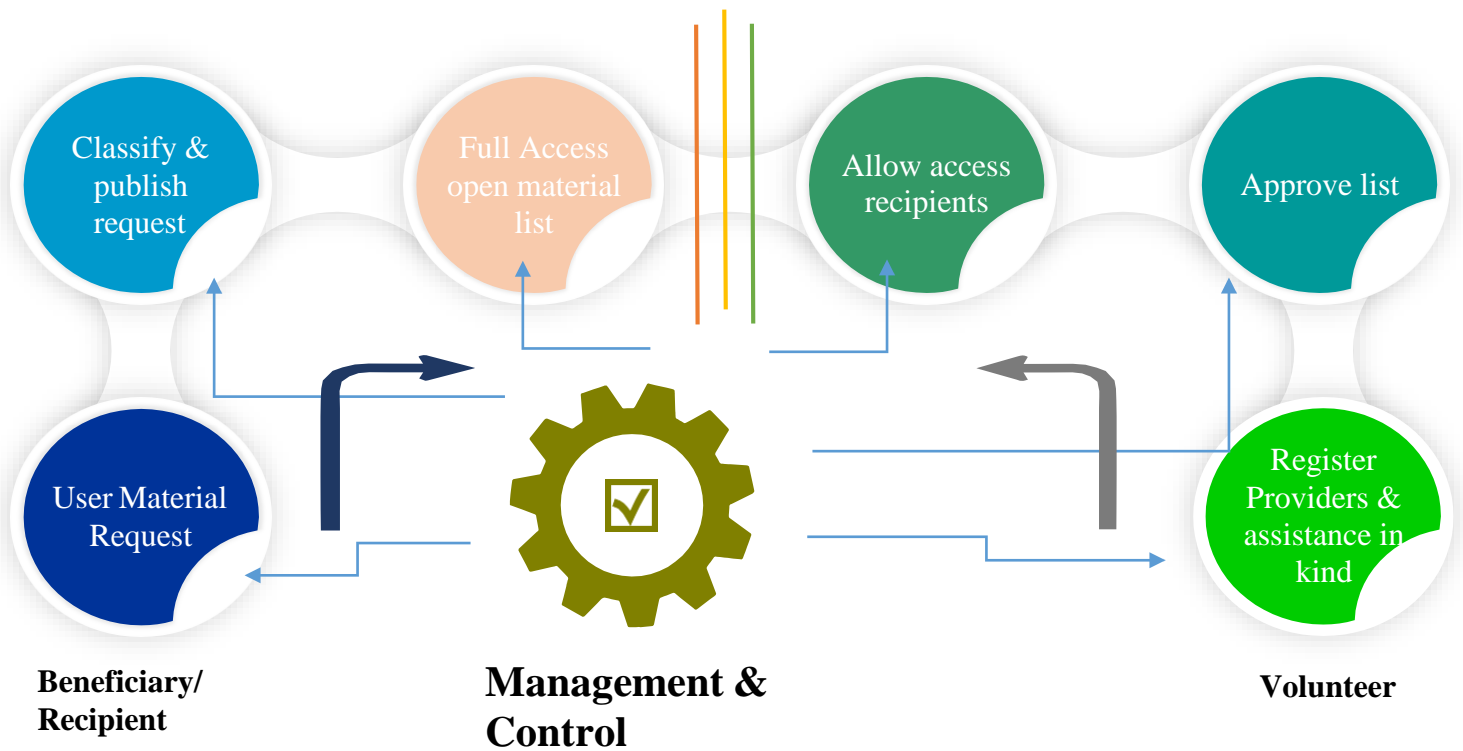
Classify & publish request

Full Access open material list

Allow access recipients

Approve list

User Material Request

Register Providers & assistance in kind

Beneficiary/ Recipient

Management & Control

Volunteer